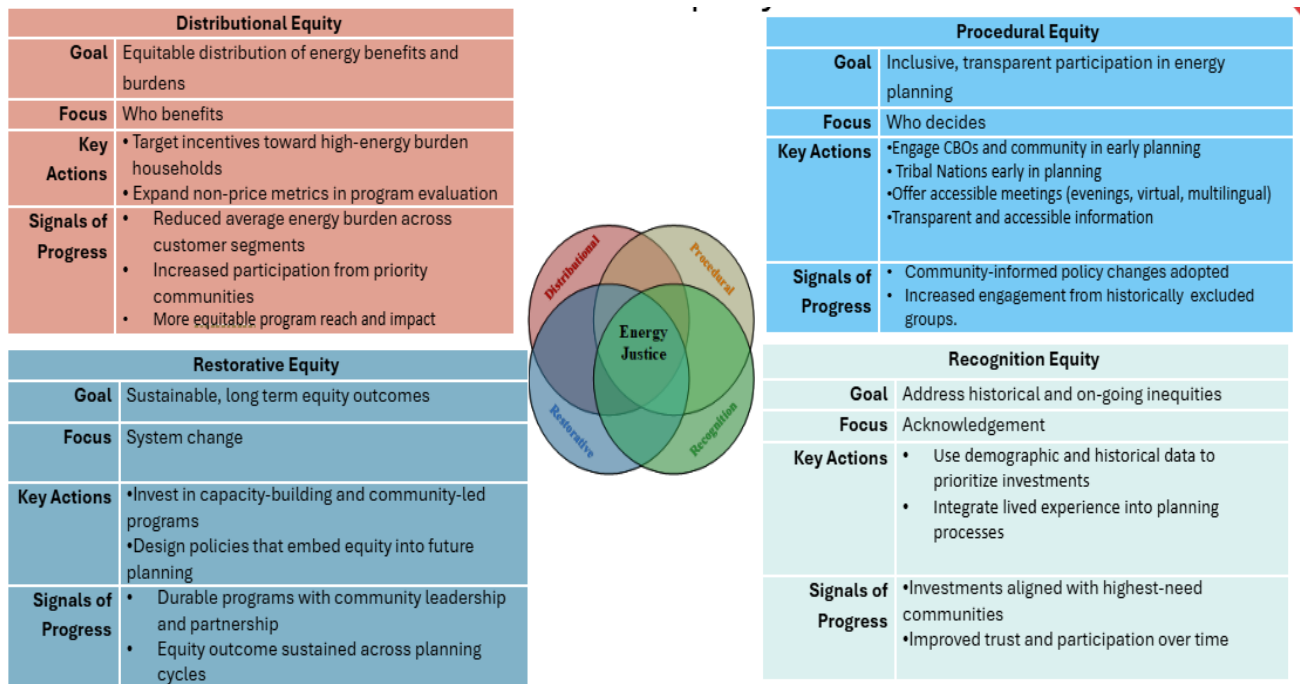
| Distributional Equity | |
|---|---|
| Goal | Equitable distribution of energy benefits and burdens |
| Focus | Who benefits |
| Key Actions | • Target incentives toward high-energy burden households<br>• Expand non-price metrics in program evaluation |
| Signals of Progress | • Reduced average energy burden across customer segments<br>• Increased participation from priority communities<br>• More equitable program reach and impact |

| Procedural Equity | |
|---|---|
| Goal | Inclusive, transparent participation in energy planning |
| Focus | Who decides |
| Key Actions | •Engage CBOs and community in early planning<br>• Tribal Nations early in planning<br>•Offer accessible meetings (evenings, virtual, multilingual)<br>•Transparent and accessible information |
| Signals of Progress | • Community-informed policy changes adopted<br>• Increased engagement from historically excluded groups. |

Distributional
Procedural
Energy Justice
Restorative
Recognition

| Restorative Equity | |
|---|---|
| Goal | Sustainable, long term equity outcomes |
| Focus | System change |
| Key Actions | •Invest in capacity-building and community-led programs<br>•Design policies that embed equity into future planning |
| Signals of Progress | • Durable programs with community leadership and partnership<br>• Equity outcome sustained across planning cycles |

| Recognition Equity | |
|---|---|
| Goal | Address historical and on-going inequities |
| Focus | Acknowledgement |
| Key Actions | • Use demographic and historical data to prioritize investments<br>• Integrate lived experience into planning processes |
| Signals of Progress | •Investments aligned with highest-need communities<br>•Improved trust and participation over time |